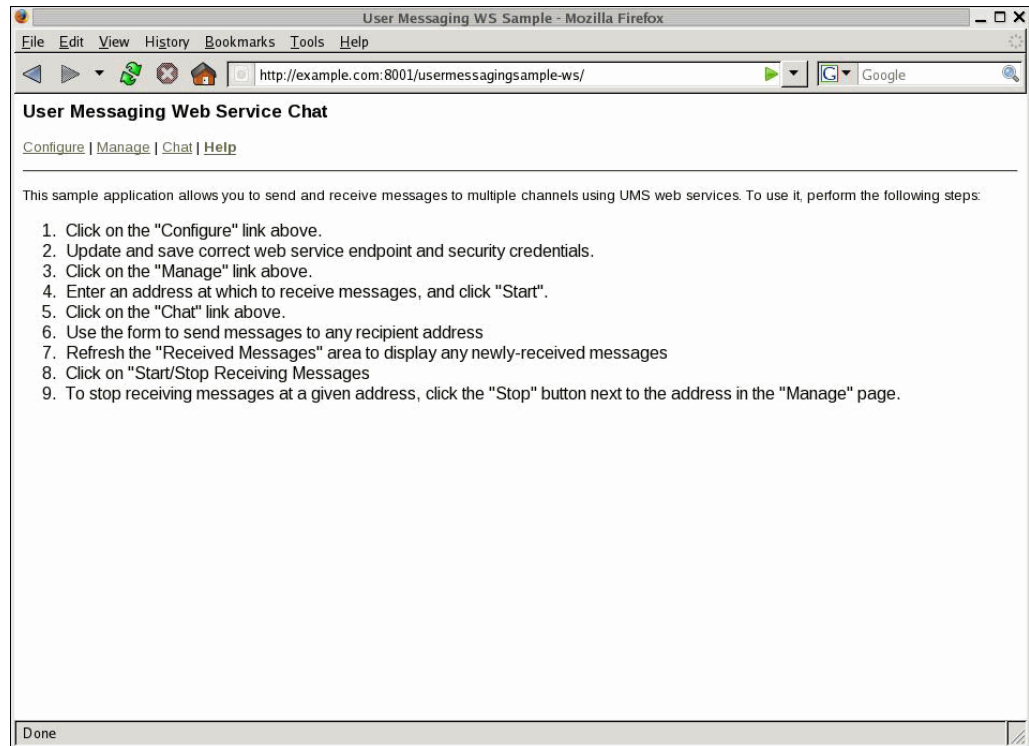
User Messaging WS Sample - Mozilla Firefox

File Edit View History Bookmarks Tools Help

http://example.com:8001/usermessagingsample-ws/

Google

User Messaging Web Service Chat

Configure | Manage | Chat | Help

This sample application allows you to send and receive messages to multiple channels using UMS web services. To use it, perform the following steps:

1. Click on the "Configure" link above.
2. Update and save correct web service endpoint and security credentials.
3. Click on the "Manage" link above.
4. Enter an address at which to receive messages, and click "Start".
5. Click on the "Chat" link above.
6. Use the form to send messages to any recipient address
7. Refresh the "Received Messages" area to display any newly-received messages
8. Click on "Start/Stop Receiving Messages
9. To stop receiving messages at a given address, click the "Stop" button next to the address in the "Manage" page.

Done